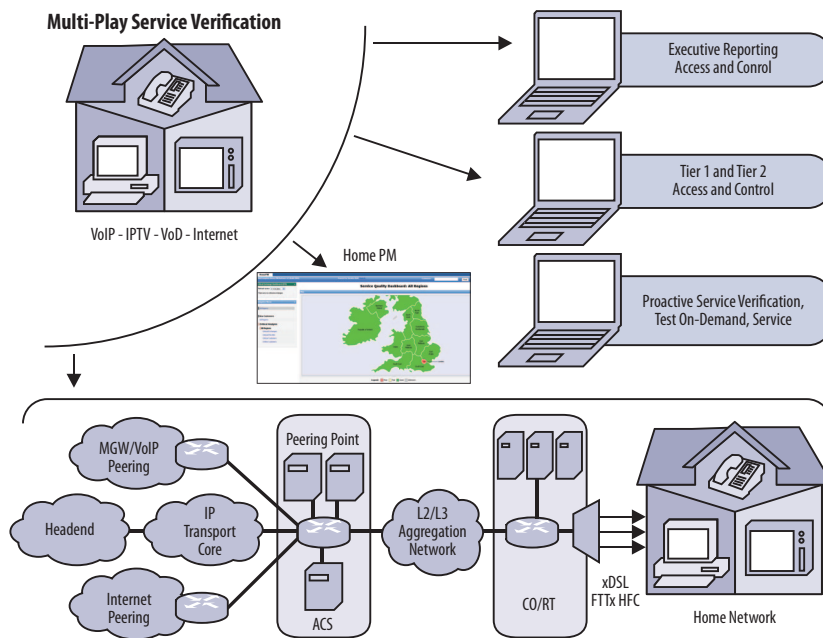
Multi-Play Service Verification

VoIP - IPTV - VoD - Internet

Home PM

Service Quality Dashboard: All Regions

Executive Reporting Access and Conrol

Tier 1 and Tier 2 Access and Control

Proactive Service Verification, Test On-Demand, Service

MGW/VoIP Peering

Headend

IP Transport Core

Internet Peering

Peering Point

ACS

L2/L3 Aggregation Network

CO/RT

xDSL FTTx HFC

Home Network